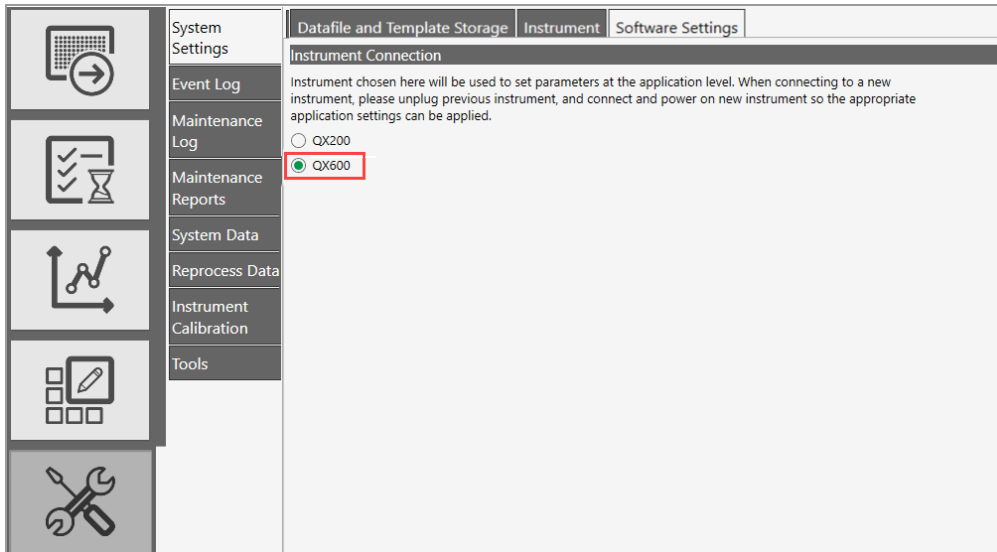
System Settings

Event Log

Maintenance Log

Maintenance Reports

System Data

Reprocess Data

Instrument Calibration

Tools

Datafile and Template Storage | Instrument | Software Settings

Instrument Connection

Instrument chosen here will be used to set parameters at the application level. When connecting to a new instrument, please unplug previous instrument, and connect and power on new instrument so the appropriate application settings can be applied.

QX200

QX600